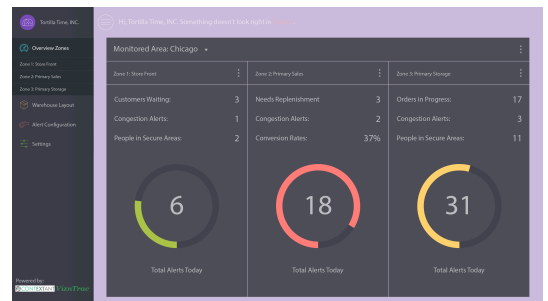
Tortilla Time, INC.

Hi, Tortilla Time, INC. Something doesn't look right in

Overview Zones

Zone 1: Store Front

Zone 2: Primary Sales

Zone 3: Primary Storage

Warehouse Layout

Alert Configuration

Settings

Powered by:
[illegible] ViewTrac

Monitored Area: Chicago

Zone 1: Store Front

Customers Waiting: 3

Congestion Alerts: 1

People in Secure Areas: 2

6

Total Alerts Today

Zone 2: Primary Sales

Needs Replenishment 3

Congestion Alerts: 2

Conversion Rates: 37%

18

Total Alerts Today

Zone 3: Primary Storage

Orders in Progress: 17

Congestion Alerts: 3

People in Secure Areas: 11

31

Total Alerts Today